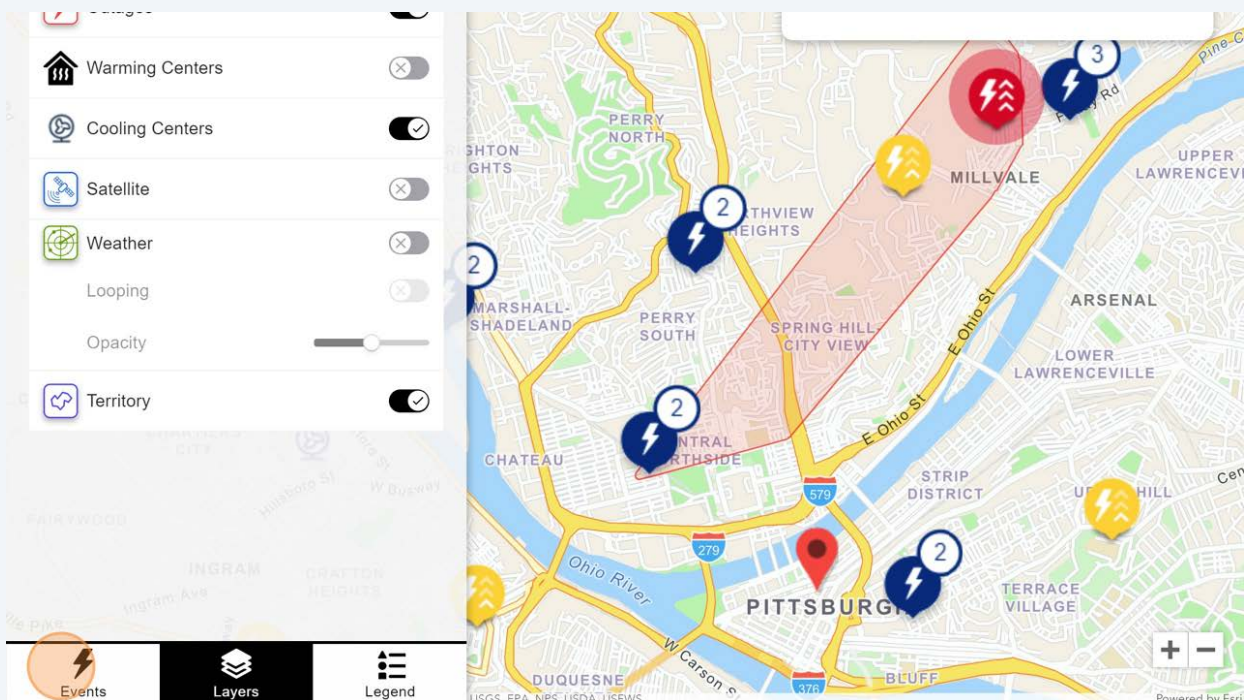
Warming Centers

Cooling Centers

Satellite

Weather

Looping

Opacity

Territory

Events Layers Legend

PERRY NORTH
GHTON GHTS
RTHVIEW HEIGHTS
MILLVALE
UPPER LAWRENCEVI
MARSHALL-SHADELAND
PERRY SOUTH
SPRING HILL-CITY VIEW
ARSENAL
LOWER LAWRENCEVILLE
CHATEAU
NTRAL RTHSIDE
STRIP DISTRICT
U HILL
FAIRYWOOD
INGRAM
CRAFTON HEIGHTS
Ohio River
PITTSBURG
TERRACE VILLAGE
DUQUESNE
BLUFF
E Ohio St
W Carson St
Ingram Ave
W Busway
Pine Cr
Rd
3
2
2
2
2
2
579
279
376
USGS, EPA, NPS, USDA, USFWS
Powered by Esri